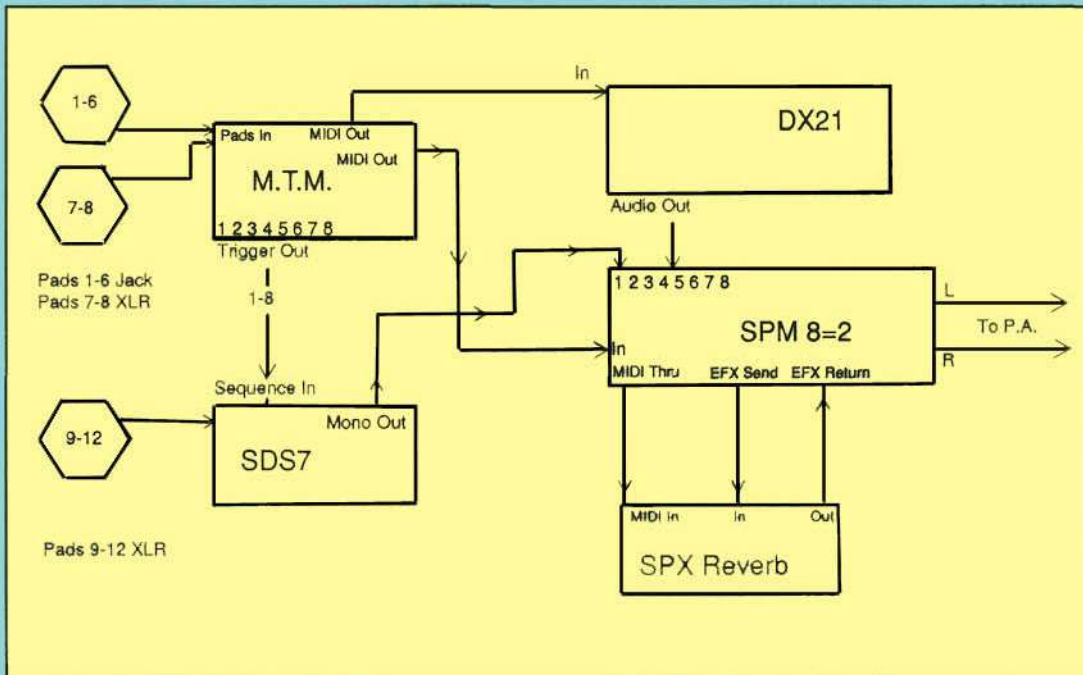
1-6

7-8

Pads In MIDI Out
MIDI Out
M.T.M.
1 2 3 4 5 6 7 8
Trigger Out

In

DX21

Audio Out

Pads 1-6 Jack
Pads 7-8 XLR

1-8

Sequence In

1 2 3 4 5 6 7 8
SPM 8=2
In
MIDI Thru EFX Send EFX Return

L
To P.A.
R

9-12

Mono Out
SDS7

MIDI In In Out
SPX Reverb

Pads 9-12 XLR